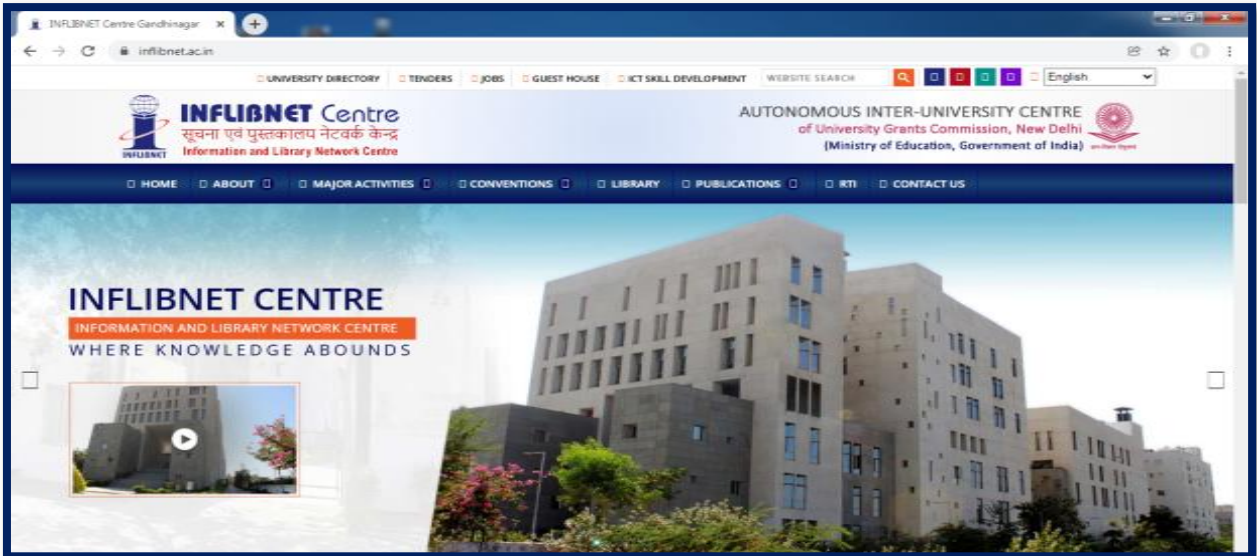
INFLIBNET Centre Gandhinagar ×

inflibnet.ac.in

UNIVERSITY DIRECTORY TENDERS JOBS GUEST HOUSE ICT SKILL DEVELOPMENT WEBSITE SEARCH English

INFLIBNET Centre
सूचना एवं पुस्तकालय नेटवर्क केन्द्र
Information and Library Network Centre
INFLIBNET

AUTONOMOUS INTER-UNIVERSITY CENTRE
of University Grants Commission, New Delhi
(Ministry of Education, Government of India)

HOME ABOUT MAJOR ACTIVITIES CONVENTIONS LIBRARY PUBLICATIONS RTI CONTACT US

INFLIBNET CENTRE
INFORMATION AND LIBRARY NETWORK CENTRE
WHERE KNOWLEDGE ABOUNDS